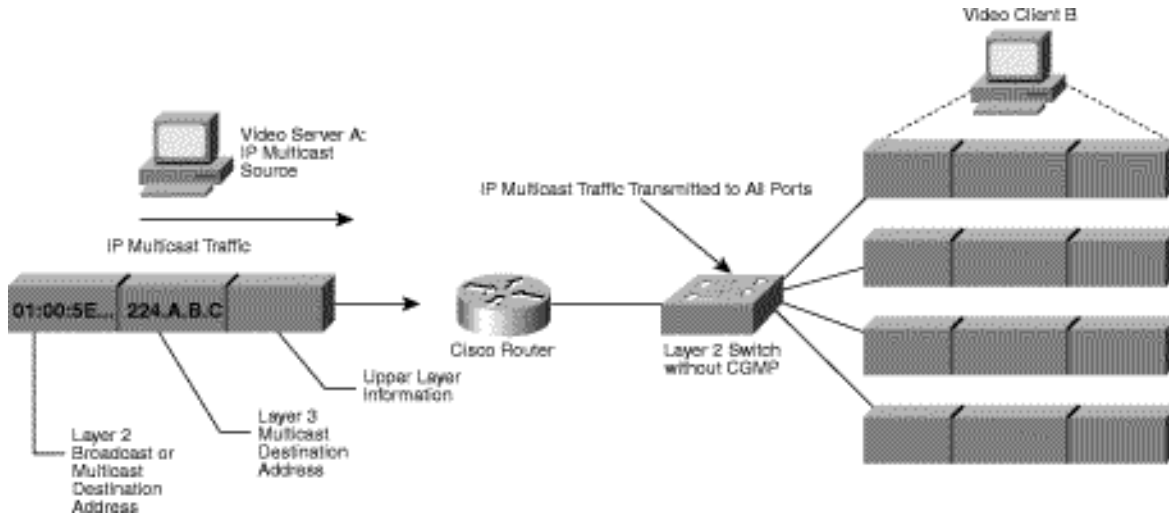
Video Client B

Video Server A: IP Multicast Source

IP Multicast Traffic Transmitted to All Ports

IP Multicast Traffic

01:00:5E... 224.A.B.C

Cisco Router

Layer 2 Switch without CGMP

Upper Layer Information

Layer 3 Multicast Destination Address

Layer 2 Broadcast or Multicast Destination Address